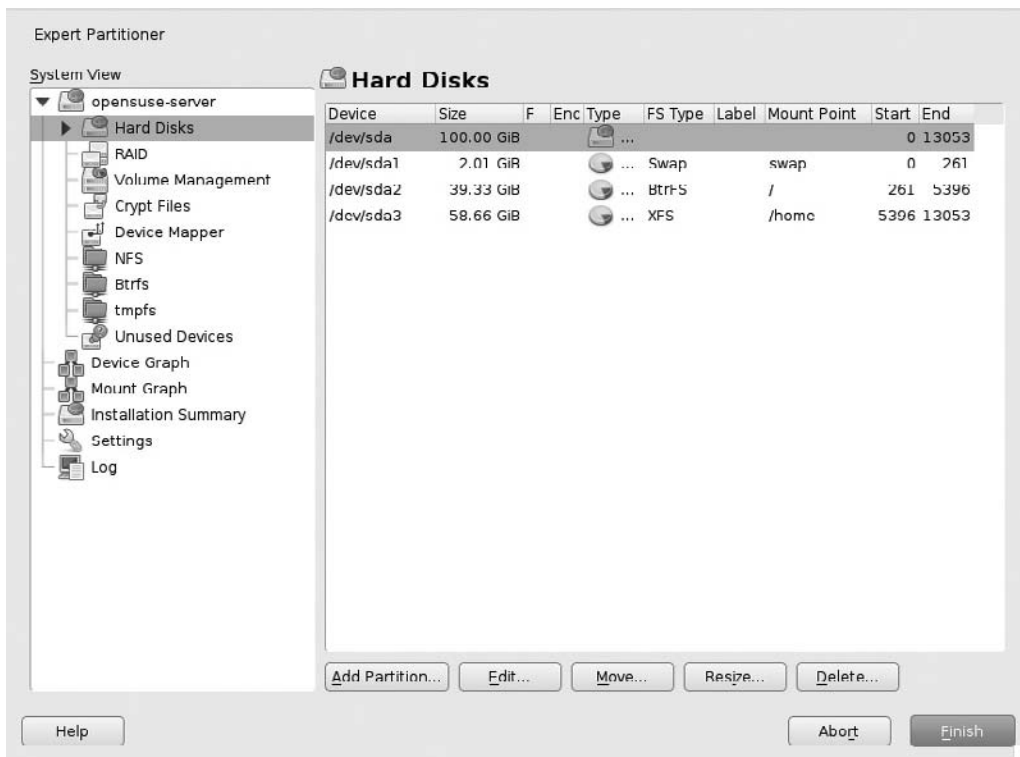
Expert Partitioner

System View

opensuse-server
Hard Disks
RAID
Volume Management
Crypt Files
Device Mapper
NFS
Btrfs
tmpfs
Unused Devices
Device Graph
Mount Graph
Installation Summary
Settings
Log

Hard Disks

| Device | Size | F | Enc | Type | FS Type | Label | Mount Point | Start | End |
|---|---|---|---|---|---|---|---|---|---|
| /dev/sda | 100.00 GiB | | | ... | | | | 0 | 13053 |
| /dev/sda1 | 2.01 GiB | | | ... | Swap | | swap | 0 | 261 |
| /dev/sda2 | 39.33 GiB | | | ... | BtrFS | | / | 261 | 5396 |
| /dev/sda3 | 58.66 GiB | | | ... | XFS | | /home | 5396 | 13053 |

Add Partition... Edit... Move... Resize... Delete...

Help Abort Finish